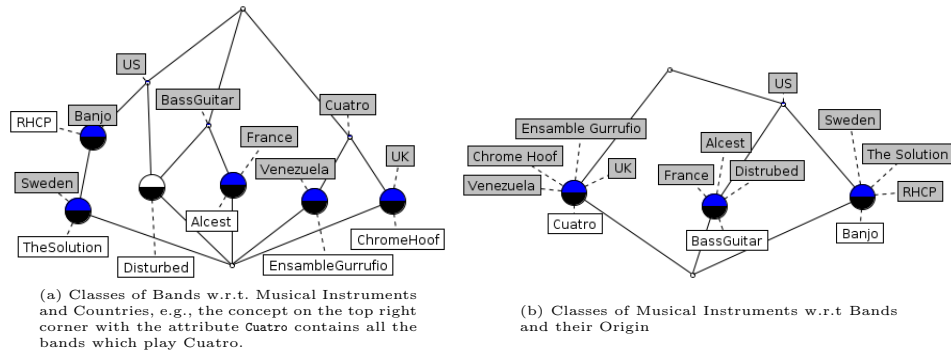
US

BassGuitar

Cuatro

RHCP

Banjo

France

Venezuela

UK

Sweden

Alcest

TheSolution

ChromeHoof

Disturbed

EnsambleGurrufio

(a) Classes of Bands w.r.t. Musical Instruments and Countries, e.g., the concept on the top right corner with the attribute Cuatro contains all the bands which play Cuatro.

US

Ensamble Gurrufio

Sweden

Alcest

Chrome Hoof

The Solution

UK

France

Distrubed

Venezuela

RHCP

Cuatro

BassGuitar

Banjo

(b) Classes of Musical Instruments w.r.t Bands and their Origin